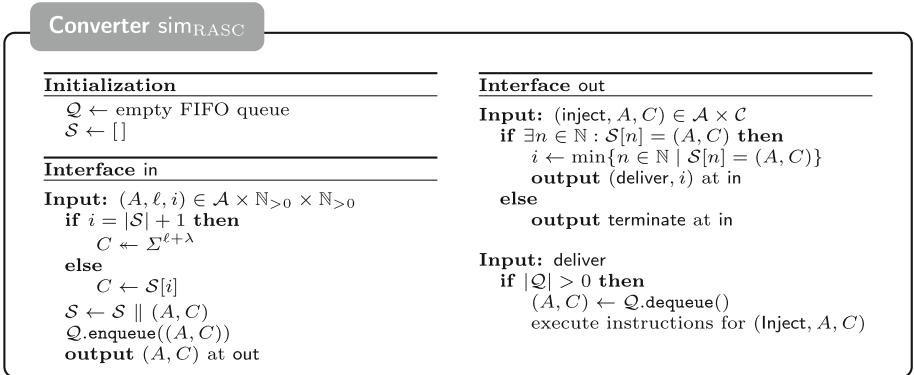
Converter $\text{sim}_{\text{RASC}}$

**Initialization**

$\mathcal{Q} \leftarrow$ empty FIFO queue
$\mathcal{S} \leftarrow [\,]$

**Interface** in

**Input:** $(A, \ell, i) \in \mathcal{A} \times \mathbb{N}_{>0} \times \mathbb{N}_{>0}$
**if** $i = |\mathcal{S}| + 1$ **then**
$C \twoheadleftarrow \Sigma^{\ell+\lambda}$
**else**
$C \leftarrow \mathcal{S}[i]$
$\mathcal{S} \leftarrow \mathcal{S} \parallel (A, C)$
$\mathcal{Q}$.enqueue$((A, C))$
**output** $(A, C)$ at out

**Interface** out

**Input:** (inject, $A, C) \in \mathcal{A} \times \mathcal{C}$
**if** $\exists n \in \mathbb{N} : \mathcal{S}[n] = (A, C)$ **then**
$i \leftarrow \min\{n \in \mathbb{N} \mid \mathcal{S}[n] = (A, C)\}$
**output** (deliver, $i$) at in
**else**
**output** terminate at in

**Input:** deliver
**if** $|\mathcal{Q}| > 0$ **then**
$(A, C) \leftarrow \mathcal{Q}$.dequeue()
execute instructions for (Inject, $A, C$)